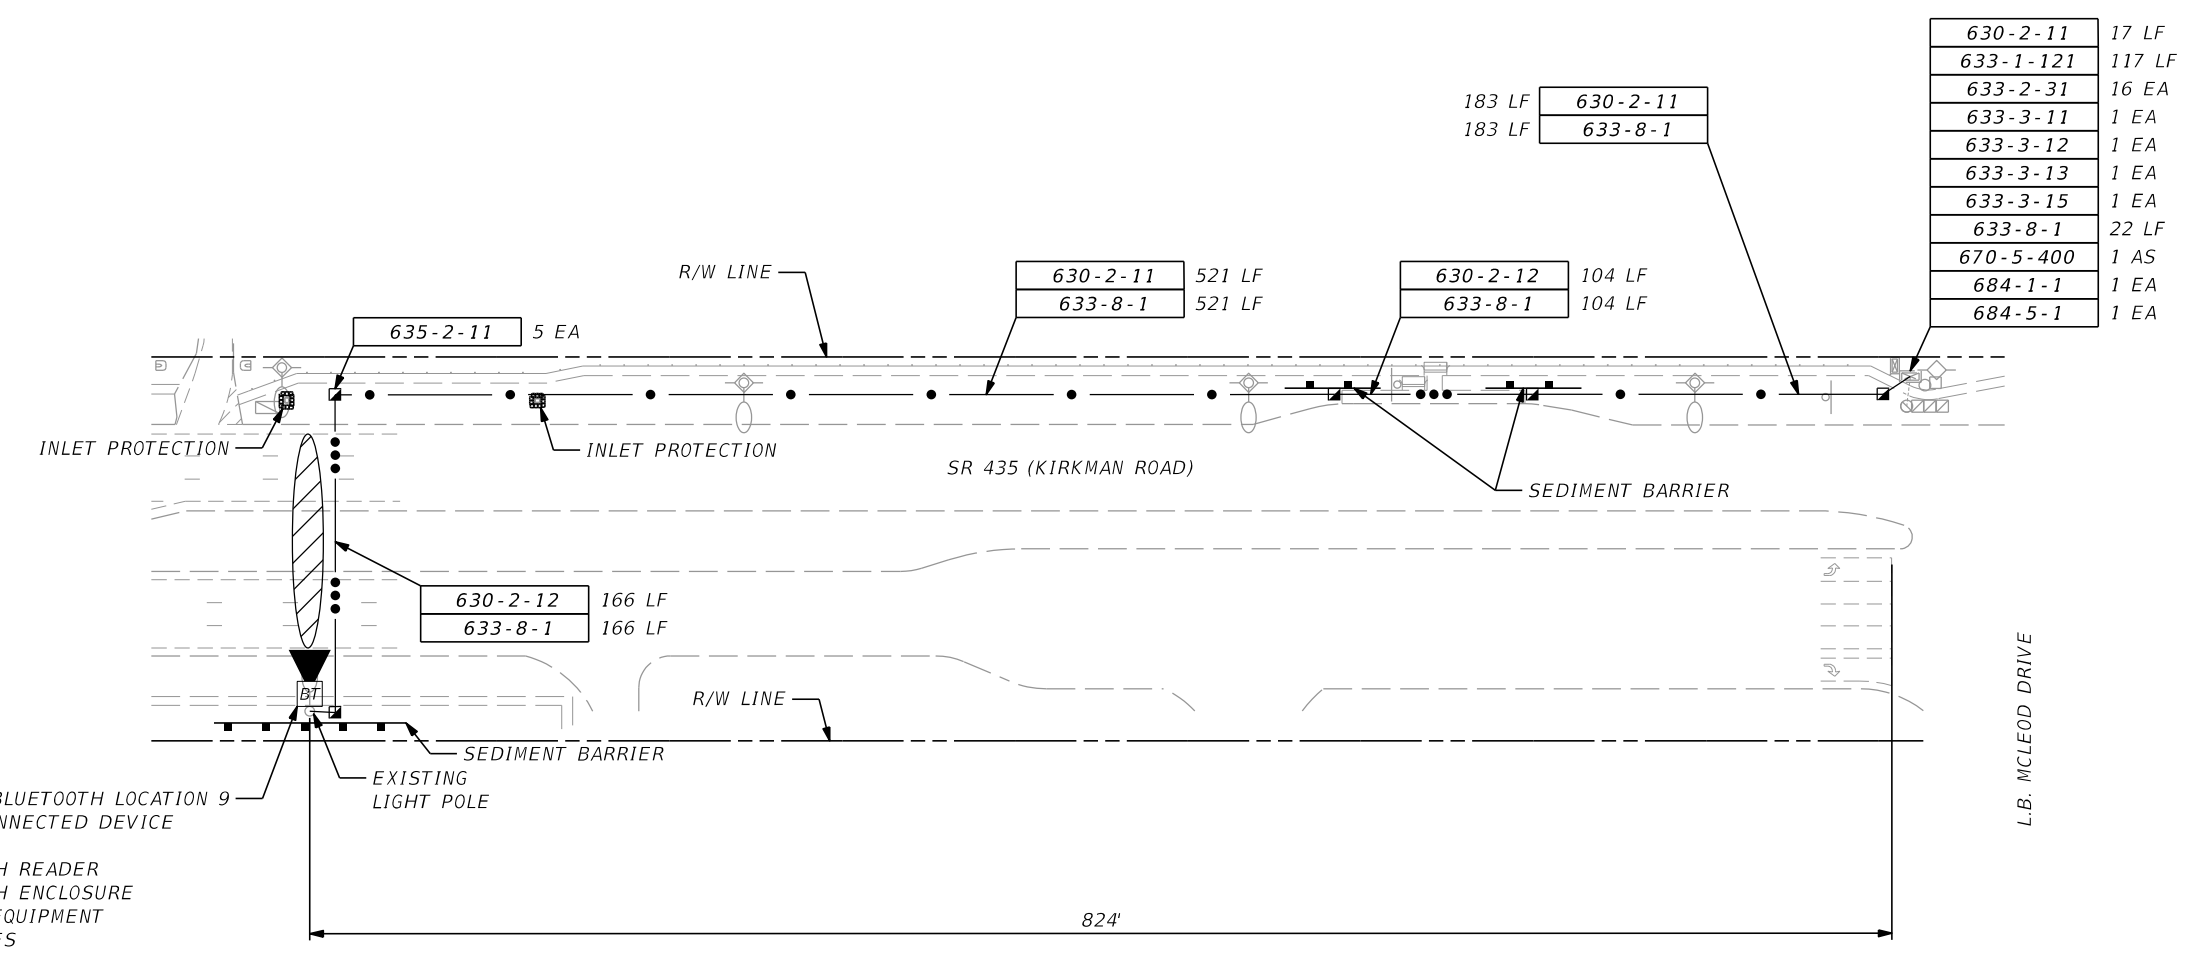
| 630-2-11 | 17 LF |
|---|---|
| 633-1-121 | 117 LF |
| 633-2-31 | 16 EA |
| 633-3-11 | 1 EA |
| 633-3-12 | 1 EA |
| 633-3-13 | 1 EA |
| 633-3-15 | 1 EA |
| 633-8-1 | 22 LF |
| 670-5-400 | 1 AS |
| 684-1-1 | 1 EA |
| 684-5-1 | 1 EA |

| 183 LF | 630-2-11 |
|---|---|
| 183 LF | 633-8-1 |

R/W LINE

| 630-2-11 | 521 LF |
|---|---|
| 633-8-1 | 521 LF |

| 630-2-12 | 104 LF |
|---|---|
| 633-8-1 | 104 LF |

635-2-11 5 EA

INLET PROTECTION

INLET PROTECTION

SR 435 (KIRKMAN ROAD)

SEDIMENT BARRIER

| 630-2-12 | 166 LF |
|---|---|
| 633-8-1 | 166 LF |

BT

R/W LINE

SEDIMENT BARRIER

EXISTING LIGHT POLE

BLUETOOTH LOCATION 9
NNECTED DEVICE

H READER
H ENCLOSURE
EQUIPMENT
TS

L.B. MCLEOD DRIVE

824'